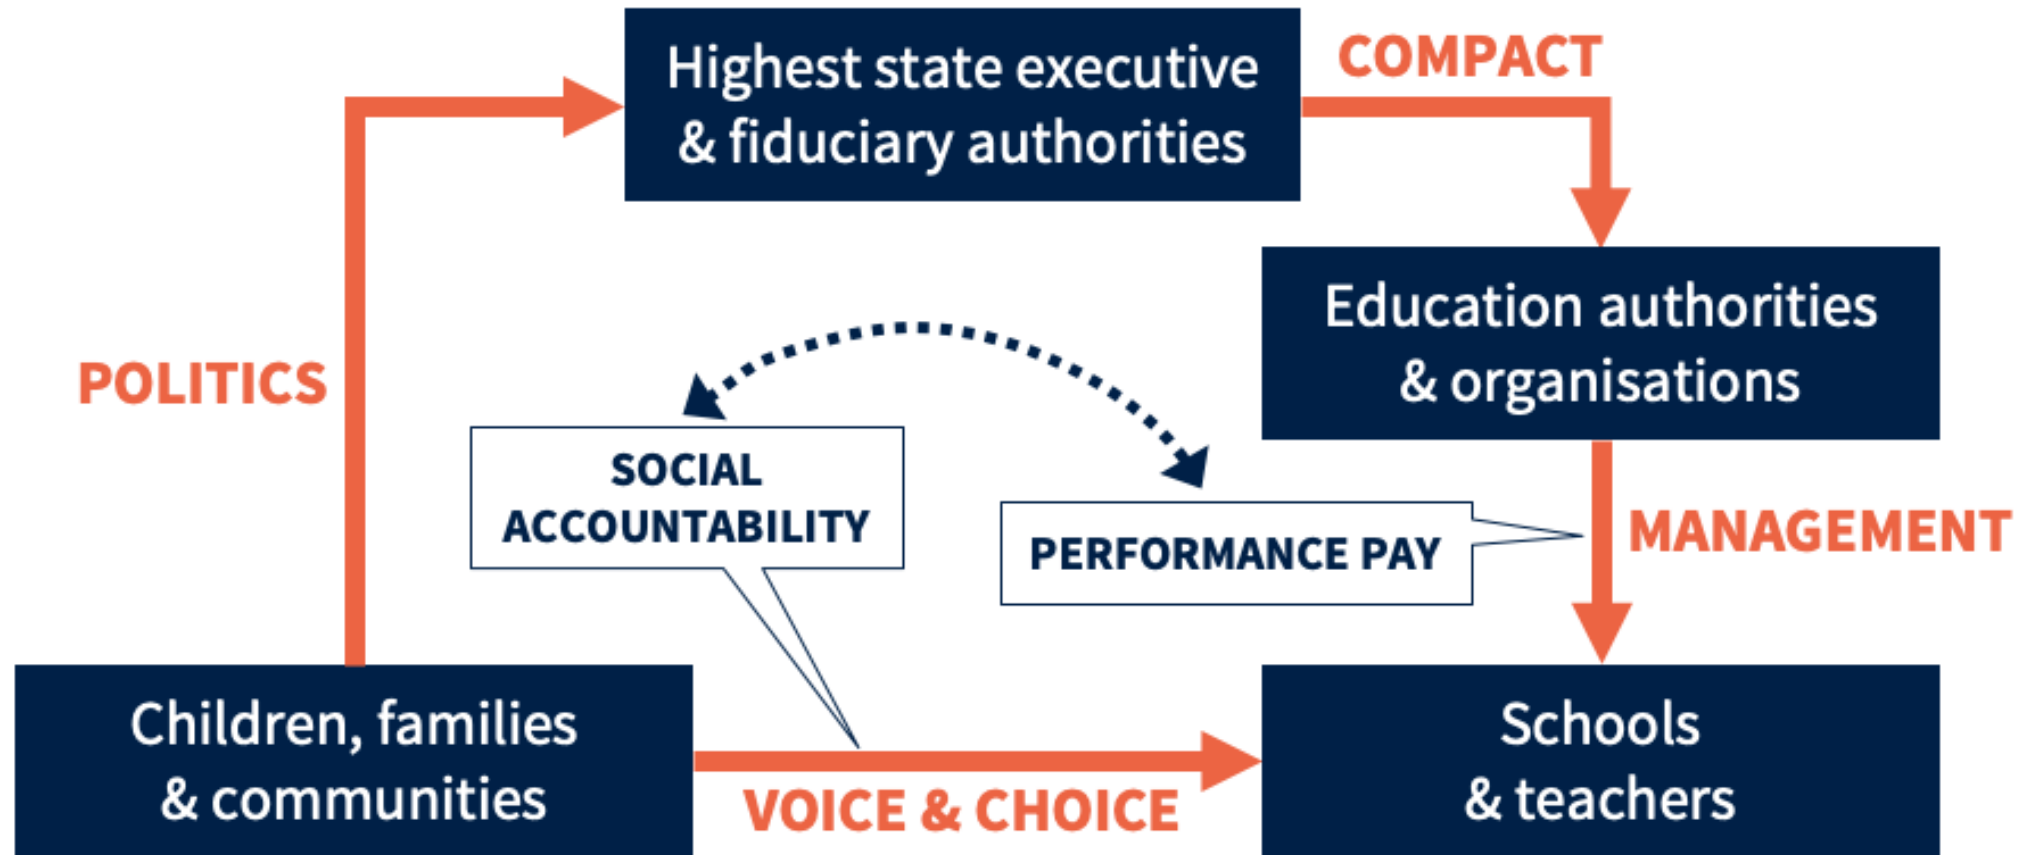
Highest state executive & fiduciary authorities

COMPACT

Education authorities & organisations

POLITICS

SOCIAL ACCOUNTABILITY

PERFORMANCE PAY

MANAGEMENT

Children, families & communities

VOICE & CHOICE

Schools & teachers